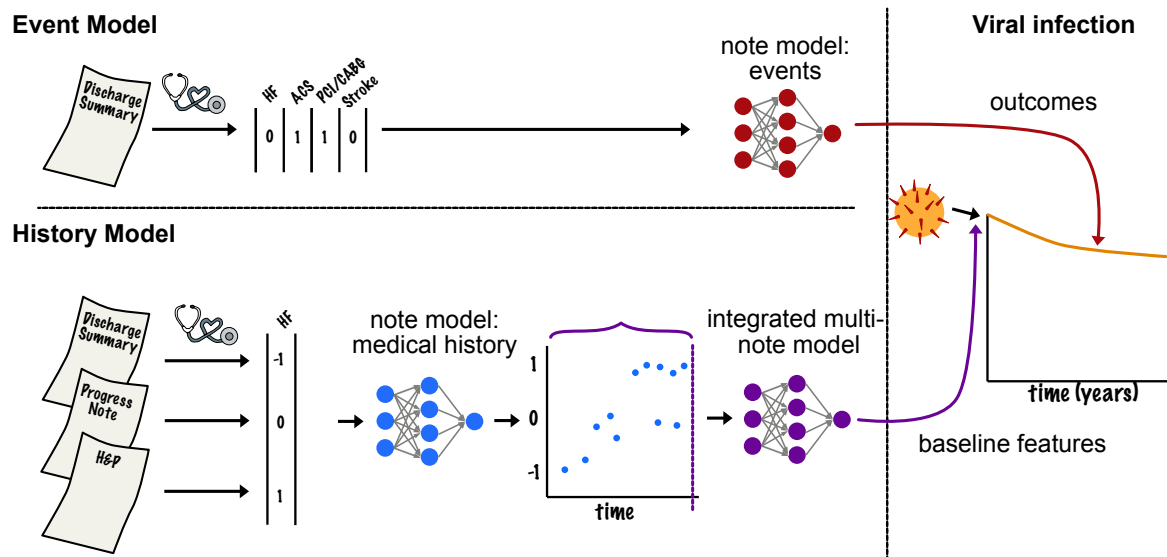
Event Model

Discharge Summary

HF ACS PCI/CABG Stroke

0 1 1 0

note model: events

outcomes

Viral infection

History Model

Discharge Summary

Progress Note

H&P

HF

-1

0

1

note model: medical history

1

0

-1

time

integrated multi-note model

baseline features

time (years)